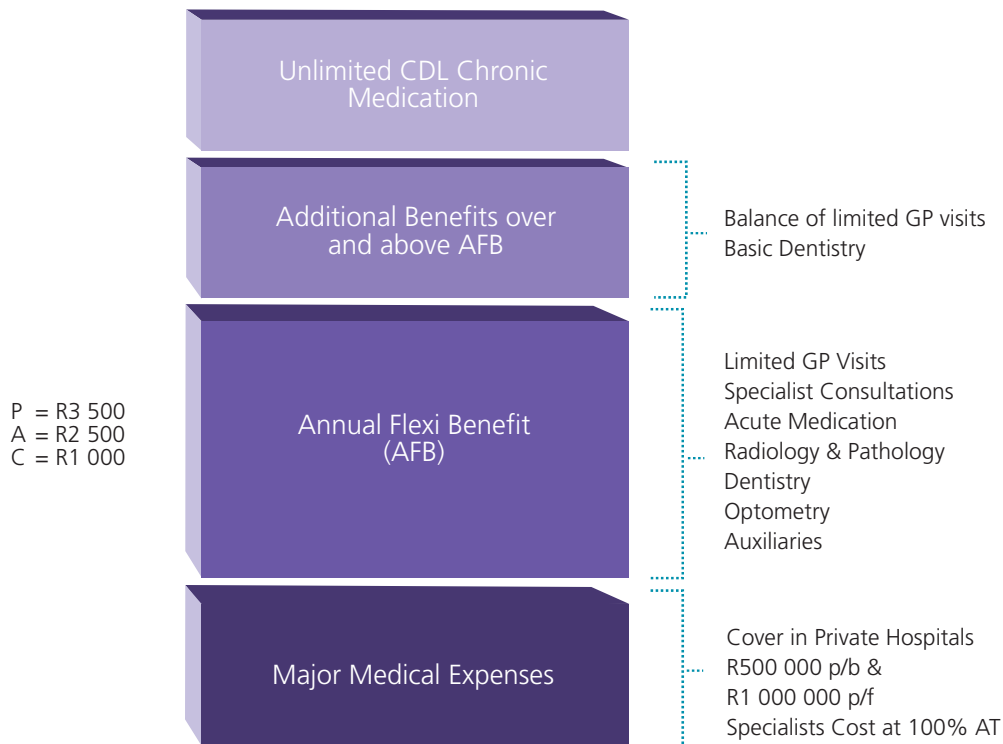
Unlimited CDL Chronic Medication

Additional Benefits over and above AFB

Balance of limited GP visits
Basic Dentistry

P = R3 500
A = R2 500
C = R1 000

Annual Flexi Benefit (AFB)

Limited GP Visits
Specialist Consultations
Acute Medication
Radiology & Pathology
Dentistry
Optometry
Auxiliaries

Major Medical Expenses

Cover in Private Hospitals
R500 000 p/b &
R1 000 000 p/f
Specialists Cost at 100% AT